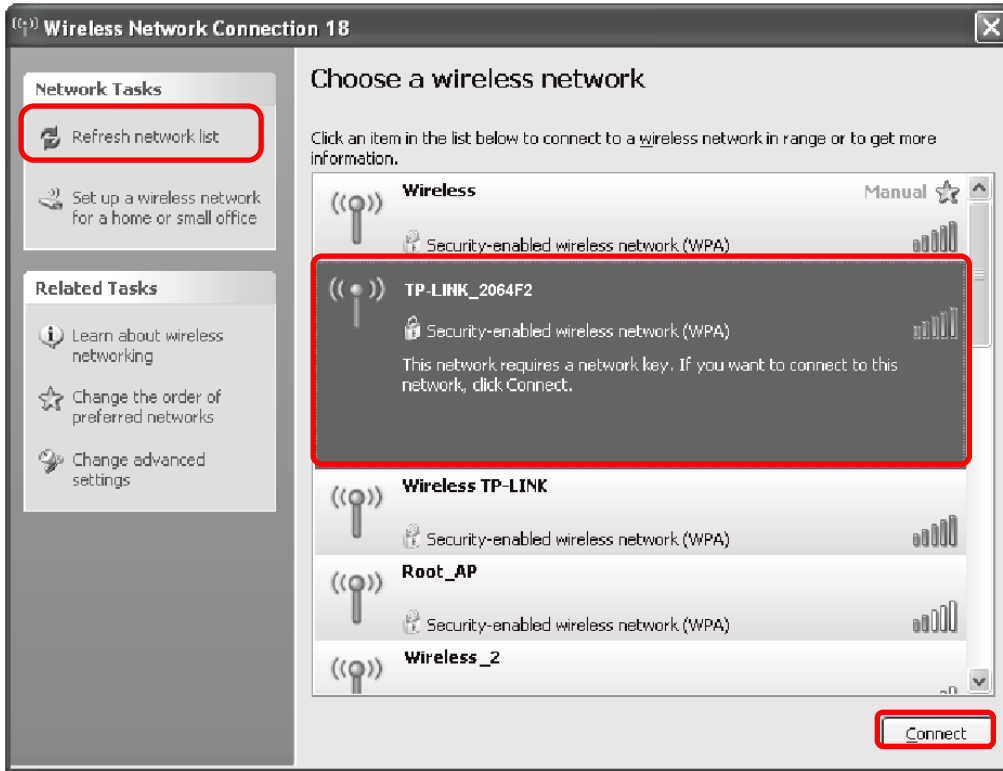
Wireless Network Connection 18

Network Tasks

Refresh network list

Set up a wireless network for a home or small office

Related Tasks

Learn about wireless networking

Change the order of preferred networks

Change advanced settings

Choose a wireless network

Click an item in the list below to connect to a wireless network in range or to get more information.

Wireless
Manual
Security-enabled wireless network (WPA)

TP-LINK_2064F2
Security-enabled wireless network (WPA)
This network requires a network key. If you want to connect to this network, click Connect.

Wireless TP-LINK
Security-enabled wireless network (WPA)

Root_AP
Security-enabled wireless network (WPA)

Wireless_2

Connect